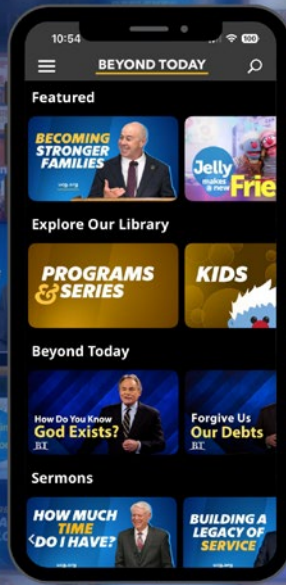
10:54
100
BEYOND TODAY
Featured
BECOMING STRONGER FAMILIES
Jelly makes a new Frie
Explore Our Library
PROGRAMS & SERIES
KIDS
Beyond Today
How Do You Know God Exists?
BT
Forgive Us Our Debts
BT
Sermons
HOW MUCH TIME DO I HAVE?
BUILDING A LEGACY OF SERVICE